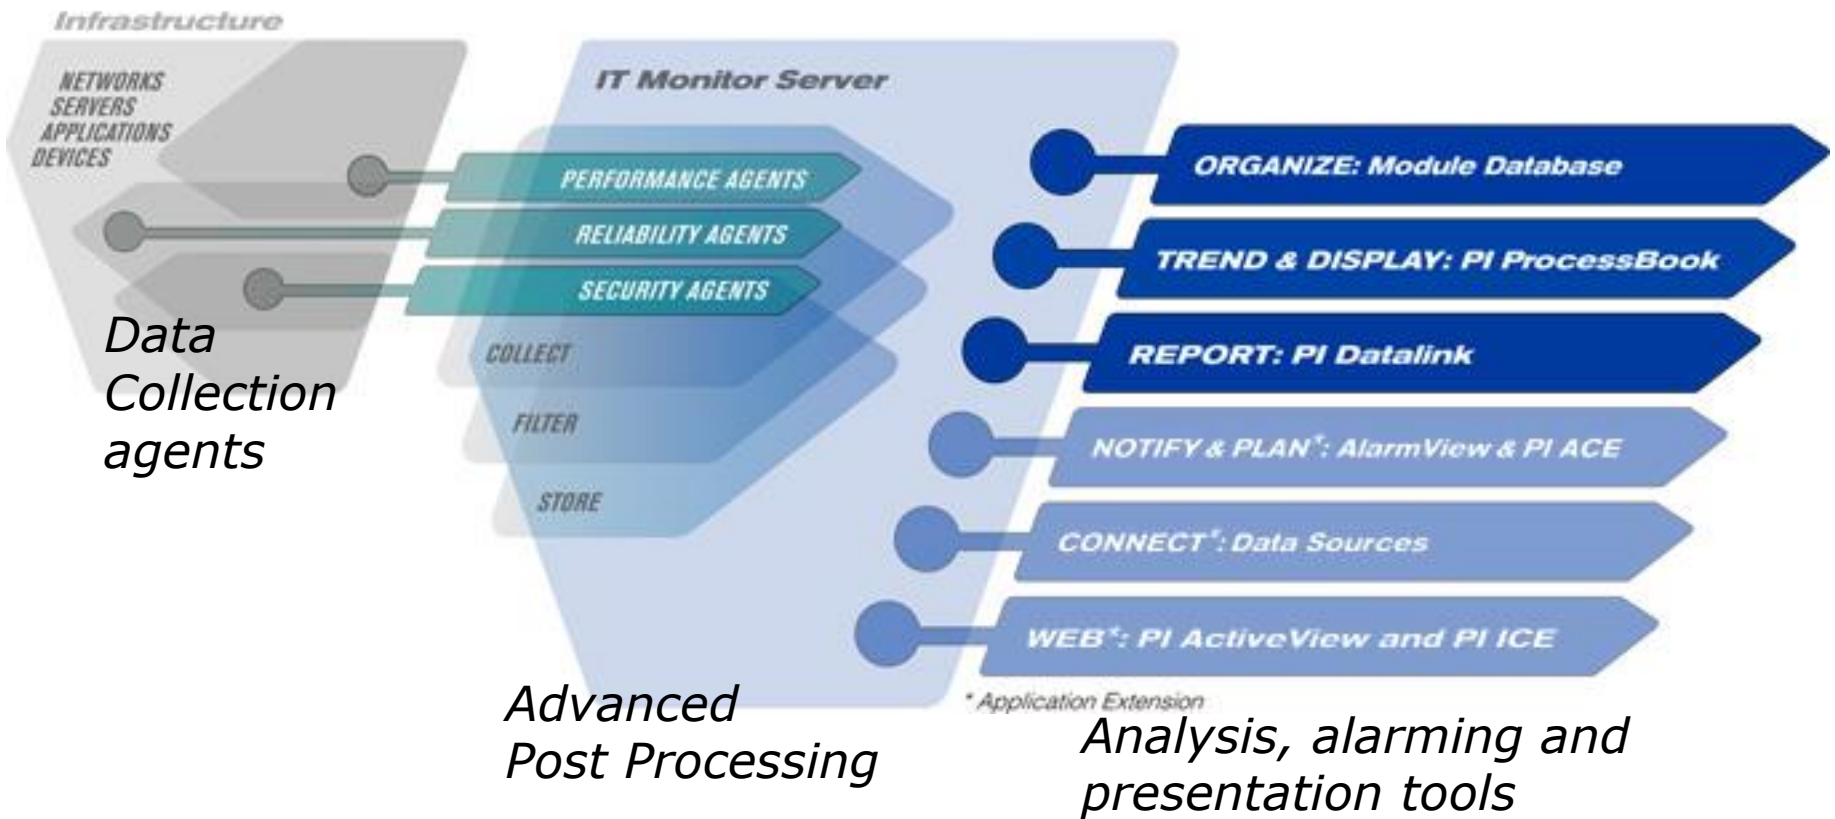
Infrastructure

NETWORKS
SERVERS
APPLICATIONS
DEVICES

IT Monitor Server

PERFORMANCE AGENTS
RELIABILITY AGENTS
SECURITY AGENTS

COLLECT
FILTER
STORE

ORGANIZE: Module Database
TREND & DISPLAY: PI ProcessBook
REPORT: PI Datalink
NOTIFY & PLAN*: AlarmView & PI ACE
CONNECT*: Data Sources
WEB*: PI ActiveView and PI ICE

* Application Extension

Data Collection agents

Advanced Post Processing

Analysis, alarming and presentation tools